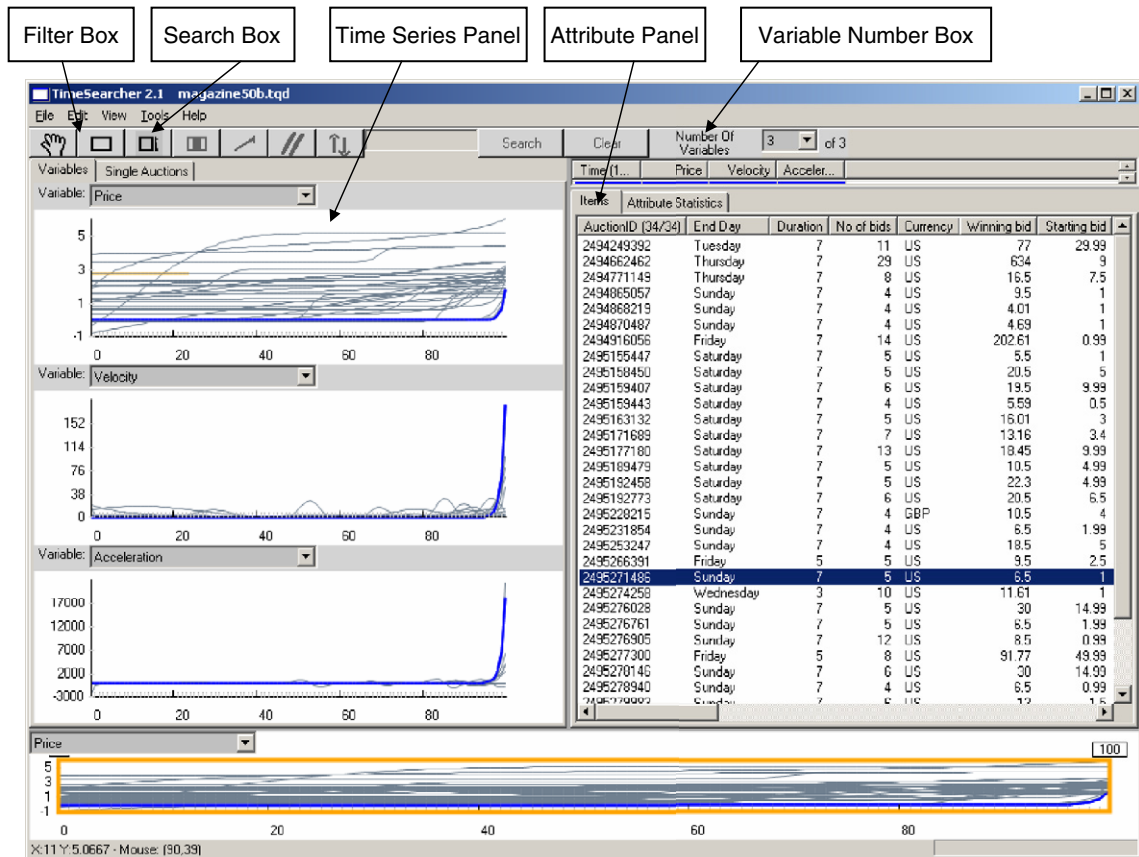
Filter Box

Search Box

Time Series Panel

Attribute Panel

Variable Number Box

TimeSearcher 2.1 magazine50b.tqd

File Edit View Tools Help

Search Clear Number Of Variables 3 of 3

Variables Single Auctions

Variable: Price

5
3
1
-1
0 20 40 60 80

Variable: Velocity

152
114
76
38
0
0 20 40 60 80

Variable: Acceleration

17000
12000
7000
2000
-3000
0 20 40 60 80

Time (1... Price Velocity Acceler...

Items Attribute Statistics

| AuctionID (34/34) | End Day | Duration | No of bids | Currency | Winning bid | Starting bid |
|---|---|---|---|---|---|---|
| 2494249392 | Tuesday | 7 | 11 | US | 77 | 29.99 |
| 2494662462 | Thursday | 7 | 29 | US | 634 | 9 |
| 2494771149 | Thursday | 7 | 8 | US | 16.5 | 7.5 |
| 2494865057 | Sunday | 7 | 4 | US | 9.5 | 1 |
| 2494868219 | Sunday | 7 | 4 | US | 4.01 | 1 |
| 2494870487 | Sunday | 7 | 4 | US | 4.69 | 1 |
| 2494916056 | Friday | 7 | 14 | US | 202.61 | 0.99 |
| 2495155447 | Saturday | 7 | 5 | US | 5.5 | 1 |
| 2495158450 | Saturday | 7 | 5 | US | 20.5 | 5 |
| 2495159407 | Saturday | 7 | 6 | US | 19.5 | 9.99 |
| 2495159443 | Saturday | 7 | 4 | US | 5.59 | 0.5 |
| 2495163132 | Saturday | 7 | 5 | US | 16.01 | 3 |
| 2495171689 | Saturday | 7 | 7 | US | 13.16 | 3.4 |
| 2495177180 | Saturday | 7 | 13 | US | 18.45 | 9.99 |
| 2495189479 | Saturday | 7 | 5 | US | 10.5 | 4.99 |
| 2495192458 | Saturday | 7 | 5 | US | 22.3 | 4.99 |
| 2495192773 | Saturday | 7 | 6 | US | 20.5 | 6.5 |
| 2495228215 | Sunday | 7 | 4 | GBP | 10.5 | 4 |
| 2495231854 | Sunday | 7 | 4 | US | 6.5 | 1.99 |
| 2495253247 | Sunday | 7 | 4 | US | 18.5 | 5 |
| 2495266391 | Friday | 5 | 5 | US | 9.5 | 2.5 |
| 2495271486 | Sunday | 7 | 5 | US | 6.5 | 1 |
| 2495274258 | Wednesday | 3 | 10 | US | 11.61 | 1 |
| 2495276028 | Sunday | 7 | 5 | US | 30 | 14.99 |
| 2495276761 | Sunday | 7 | 5 | US | 6.5 | 1.99 |
| 2495276905 | Sunday | 7 | 12 | US | 8.5 | 0.99 |
| 2495277300 | Friday | 5 | 8 | US | 91.77 | 49.99 |
| 2495278146 | Sunday | 7 | 6 | US | 30 | 14.99 |
| 2495278940 | Sunday | 7 | 4 | US | 6.5 | 0.99 |
| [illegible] | Sunday | 7 | 6 | US | 13 | 1.5 |

Price

100

5
3
1
-1
0 20 40 60 80

X:11 Y:5.0667 - Mouse: (90,39)